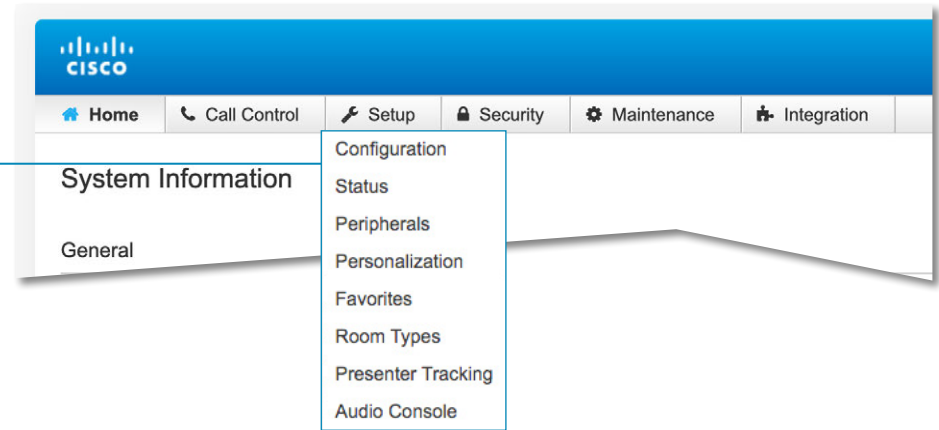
cisco

Home | Call Control | Setup | Security | Maintenance | Integration

Configuration
Status
Peripherals
Personalization
Favorites
Room Types
Presenter Tracking
Audio Console

System Information

General